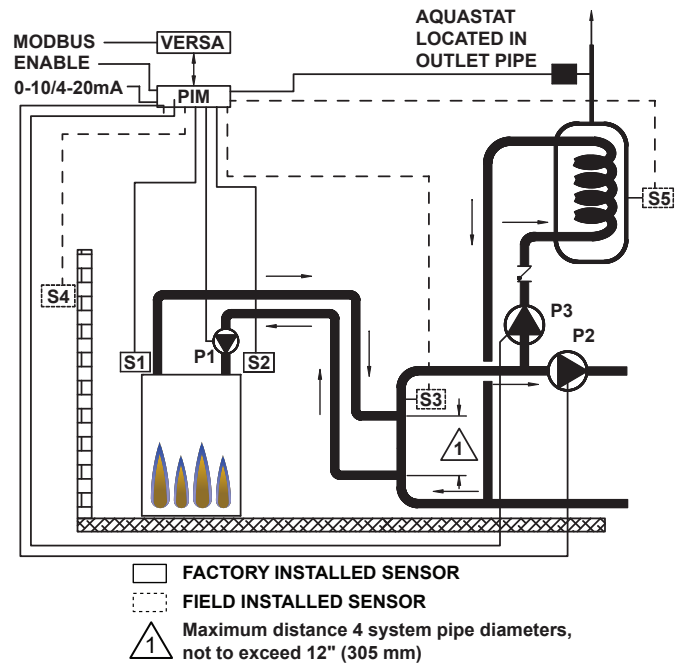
AQUASTAT LOCATED IN OUTLET PIPE

MODBUS
ENABLE
0-10/4-20mA

VERSA

PIM

S5

S4

P3

P2

S1

P1

S2

S3

1

FACTORY INSTALLED SENSOR

FIELD INSTALLED SENSOR

1 Maximum distance 4 system pipe diameters, not to exceed 12" (305 mm)